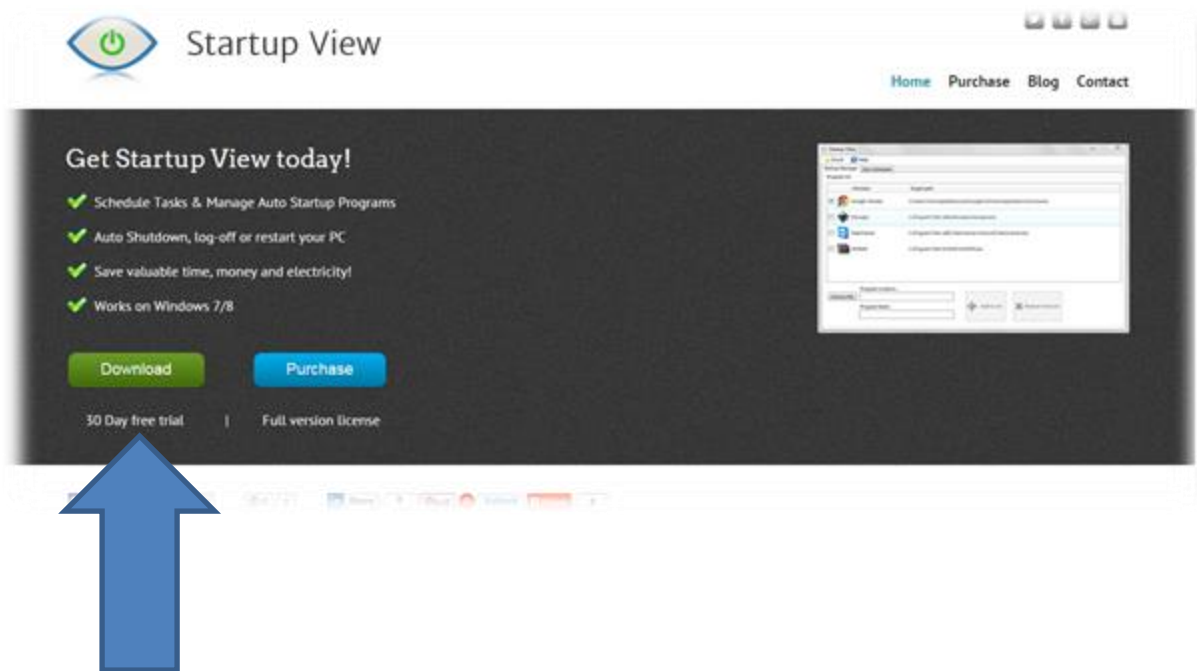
Startup View

Home Purchase Blog Contact

Get Startup View today!

Schedule Tasks & Manage Auto Startup Programs

Auto Shutdown, log-off or restart your PC

Save valuable time, money and electricity!

Works on Windows 7/8

Download

Purchase

30 Day free trial | Full version license

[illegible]